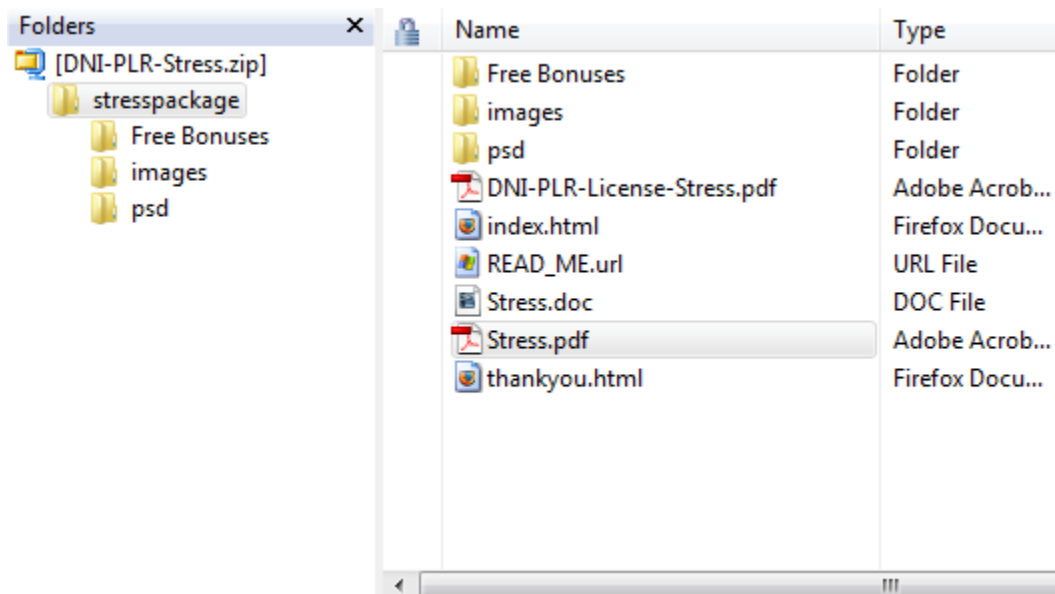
Folders ×

[DNI-PLR-Stress.zip]
stresspackage
Free Bonuses
images
psd

| Name | Type |
|---|---|
| Free Bonuses | Folder |
| images | Folder |
| psd | Folder |
| DNI-PLR-License-Stress.pdf | Adobe Acrob... |
| index.html | Firefox Docu... |
| READ_ME.url | URL File |
| Stress.doc | DOC File |
| Stress.pdf | Adobe Acrob... |
| thankyou.html | Firefox Docu... |